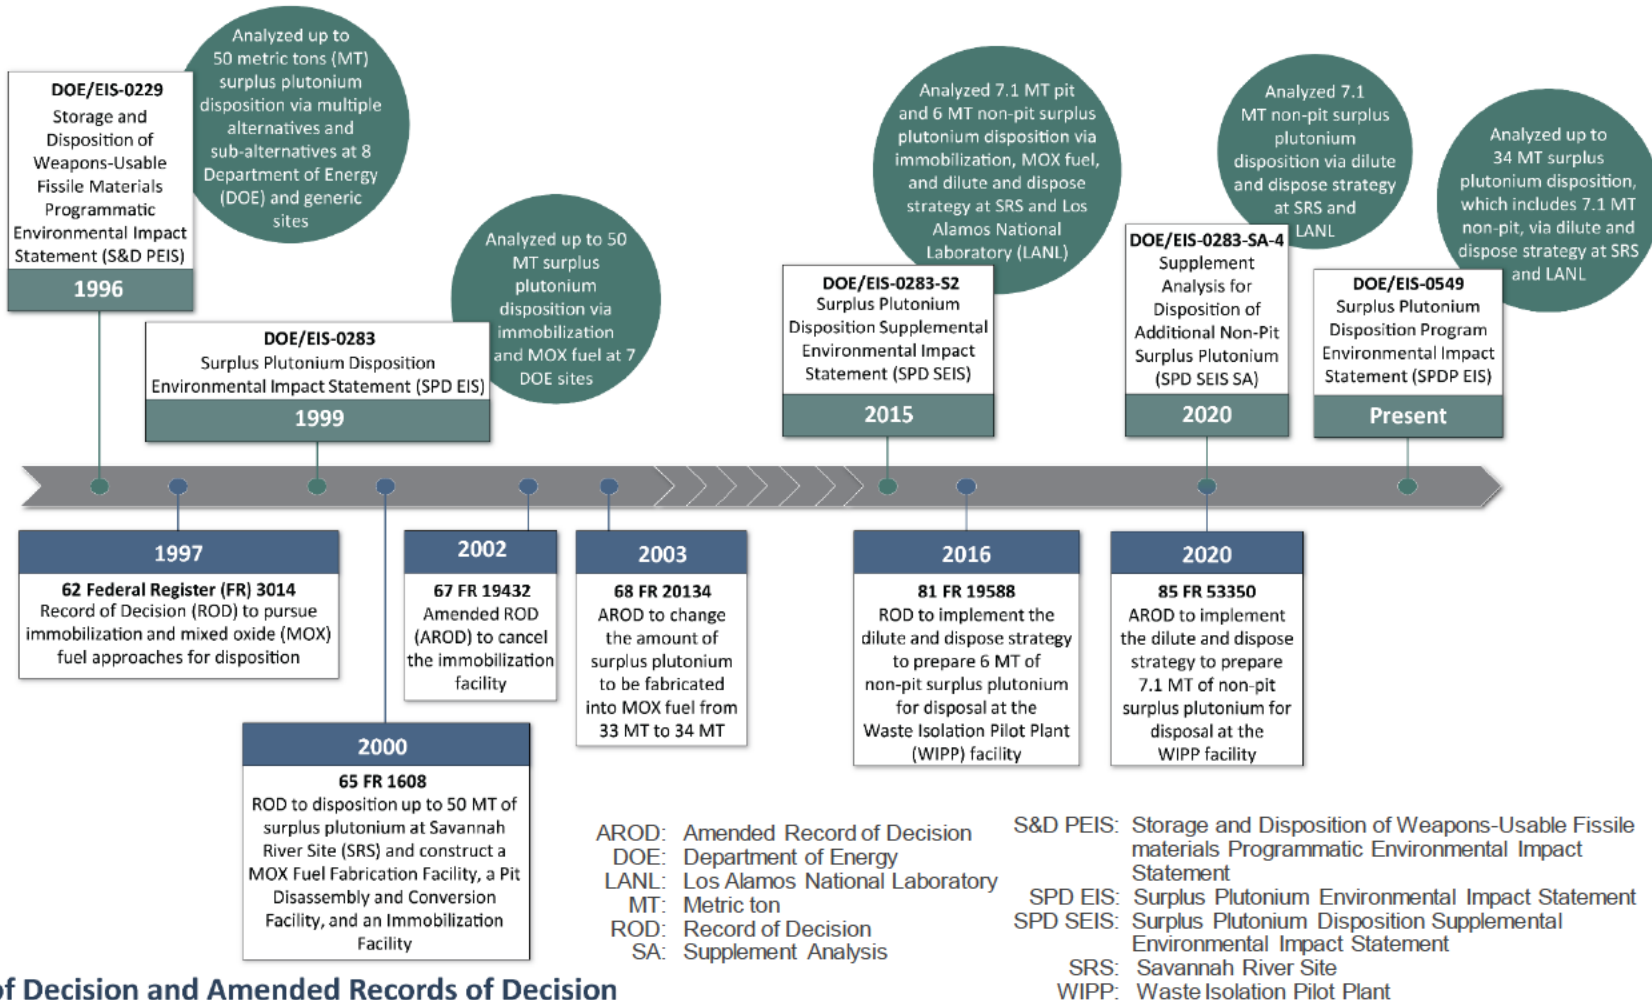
DOE/EIS-0229
Storage and Disposition of Weapons-Usable Fissile Materials Programmatic Environmental Impact Statement (S&D PEIS)
1996

Analyzed up to 50 metric tons (MT) surplus plutonium disposition via multiple alternatives and sub-alternatives at 8 Department of Energy (DOE) and generic sites

DOE/EIS-0283
Surplus Plutonium Disposition Environmental Impact Statement (SPD EIS)
1999

Analyzed up to 50 MT surplus plutonium disposition via immobilization and MOX fuel at 7 DOE sites

Analyzed 7.1 MT pit and 6 MT non-pit surplus plutonium disposition via immobilization, MOX fuel, and dilute and dispose strategy at SRS and Los Alamos National Laboratory (LANL)

DOE/EIS-0283-S2
Surplus Plutonium Disposition Supplemental Environmental Impact Statement (SPD SEIS)
2015

Analyzed 7.1 MT non-pit surplus plutonium disposition via dilute and dispose strategy at SRS and LANL

DOE/EIS-0283-SA-4
Supplement Analysis for Disposition of Additional Non-Pit Surplus Plutonium (SPD SEIS SA)
2020

Analyzed up to 34 MT surplus plutonium disposition, which includes 7.1 MT non-pit, via dilute and dispose strategy at SRS and LANL

DOE/EIS-0549
Surplus Plutonium Disposition Program Environmental Impact Statement (SPDP EIS)
Present

1997
62 Federal Register (FR) 3014
Record of Decision (ROD) to pursue immobilization and mixed oxide (MOX) fuel approaches for disposition

2002
67 FR 19432
Amended ROD (AROD) to cancel the immobilization facility

2003
68 FR 20134
AROD to change the amount of surplus plutonium to be fabricated into MOX fuel from 33 MT to 34 MT

2016
81 FR 19588
ROD to implement the dilute and dispose strategy to prepare 6 MT of non-pit surplus plutonium for disposal at the Waste Isolation Pilot Plant (WIPP) facility

2020
85 FR 53350
AROD to implement the dilute and dispose strategy to prepare 7.1 MT of non-pit surplus plutonium for disposal at the WIPP facility

2000
65 FR 1608
ROD to disposition up to 50 MT of surplus plutonium at Savannah River Site (SRS) and construct a MOX Fuel Fabrication Facility, a Pit Disassembly and Conversion Facility, and an Immobilization Facility

AROD: Amended Record of Decision
DOE: Department of Energy
LANL: Los Alamos National Laboratory
MT: Metric ton
ROD: Record of Decision
SA: Supplement Analysis

S&D PEIS: Storage and Disposition of Weapons-Usable Fissile materials Programmatic Environmental Impact Statement
SPD EIS: Surplus Plutonium Environmental Impact Statement
SPD SEIS: Surplus Plutonium Disposition Supplemental Environmental Impact Statement
SRS: Savannah River Site
WIPP: Waste Isolation Pilot Plant

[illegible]f Decision and Amended Records of Decision